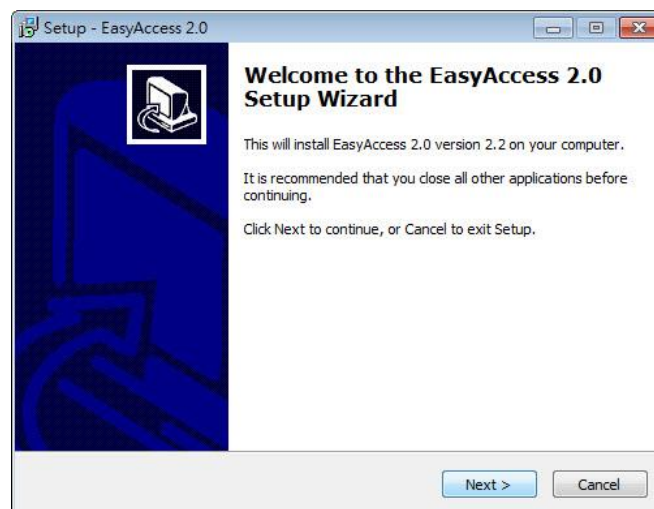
Setup - EasyAccess 2.0

Welcome to the EasyAccess 2.0 Setup Wizard

This will install EasyAccess 2.0 version 2.2 on your computer.

It is recommended that you close all other applications before continuing.

Click Next to continue, or Cancel to exit Setup.

Next >

Cancel